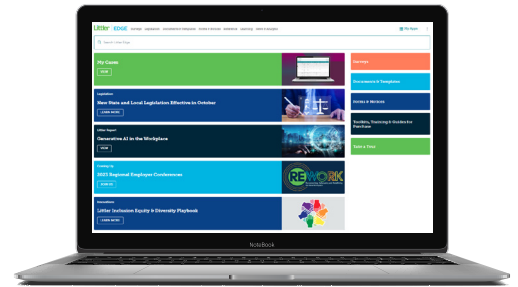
Littler | KOOE

My Cases
VIEW

Legislation
New State and Local Legislation Effective in October
LEARN MORE

Littler Report
Generative AI in the Workplace
VIEW

Coming Up
2023 Regional Employer Conferences
SIGN UP

REWORK

Innovation
Littler Inclusion Equity & Diversity Playbook
LEARN MORE

Surveys
Documents & Templates
Bonus & Services
Toolkits, Training & Guides to Purchase
Take a Tour

NoteBook